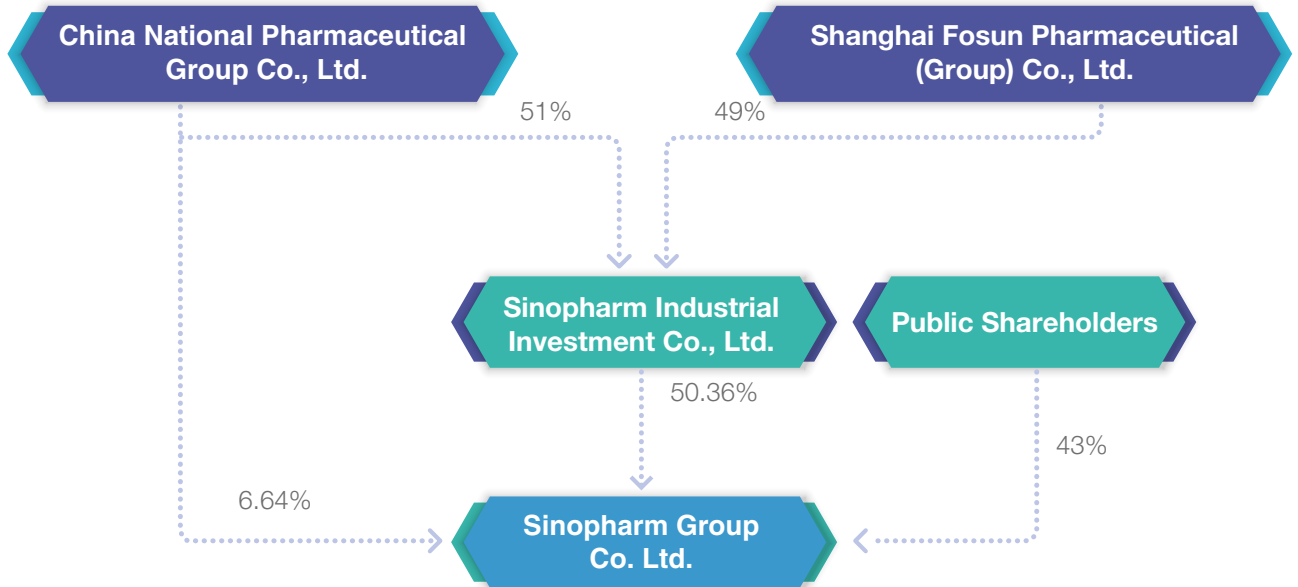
China National Pharmaceutical Group Co., Ltd.

Shanghai Fosun Pharmaceutical (Group) Co., Ltd.

51%

49%

Sinopharm Industrial Investment Co., Ltd.

Public Shareholders

50.36%

43%

6.64%

Sinopharm Group Co. Ltd.